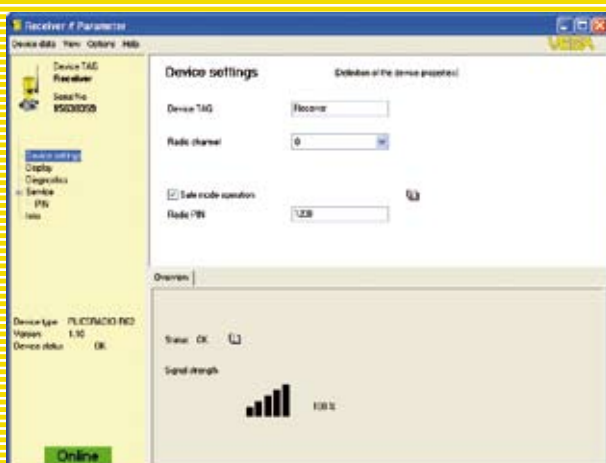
Receiver # Parameter

Device data View Options Help

VEGA

Device TAG
Receiver

Serial No
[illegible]

Device settings
Display
Diagnostics
Service
PIN
Info

Device settings

(Definition of the device properties)

Device TAG
Receiver

Radio channel
0

Safe mode operation

Radio PIN
1230

Overview

Device type PLICSRADIO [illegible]
Version 1.10
Device status OK

Status OK

Signal strength

100 %

Online